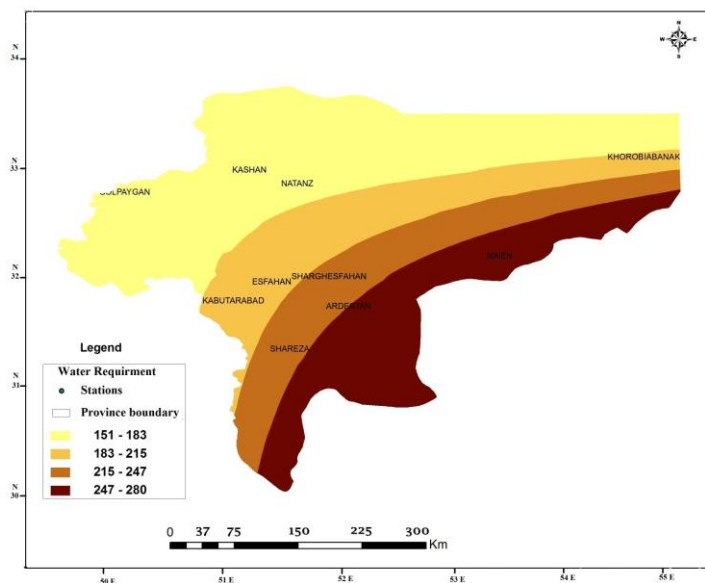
N
34

N
33

N
32

N
31

N
30

N
W E
S

KHOROBIABANAK
KASHAN
NATANZ
GOLPAYGAN
NAIEN
ESFAHAN
SHARGHESFAHAN
KABUTARABAD
ARDESTAN
SHAREZA

Legend

Water Requirment
Stations
Province boundary
151 - 183
183 - 215
215 - 247
247 - 280

0 37 75 150 225 300 Km

50 E
51 E
52 E
53 E
54 E
55 E